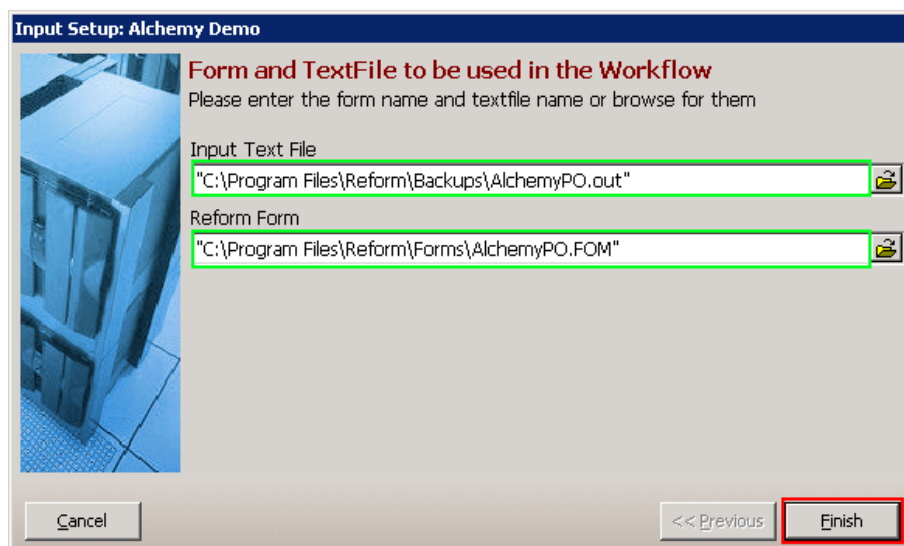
Input Setup: Alchemy Demo

Form and TextFile to be used in the Workflow
Please enter the form name and textfile name or browse for them

Input Text File
"C:\Program Files\Reform\Backups\AlchemyPO.out"

Reform Form
"C:\Program Files\Reform\Forms\AlchemyPO.FOM"

Cancel

<< Previous

Finish